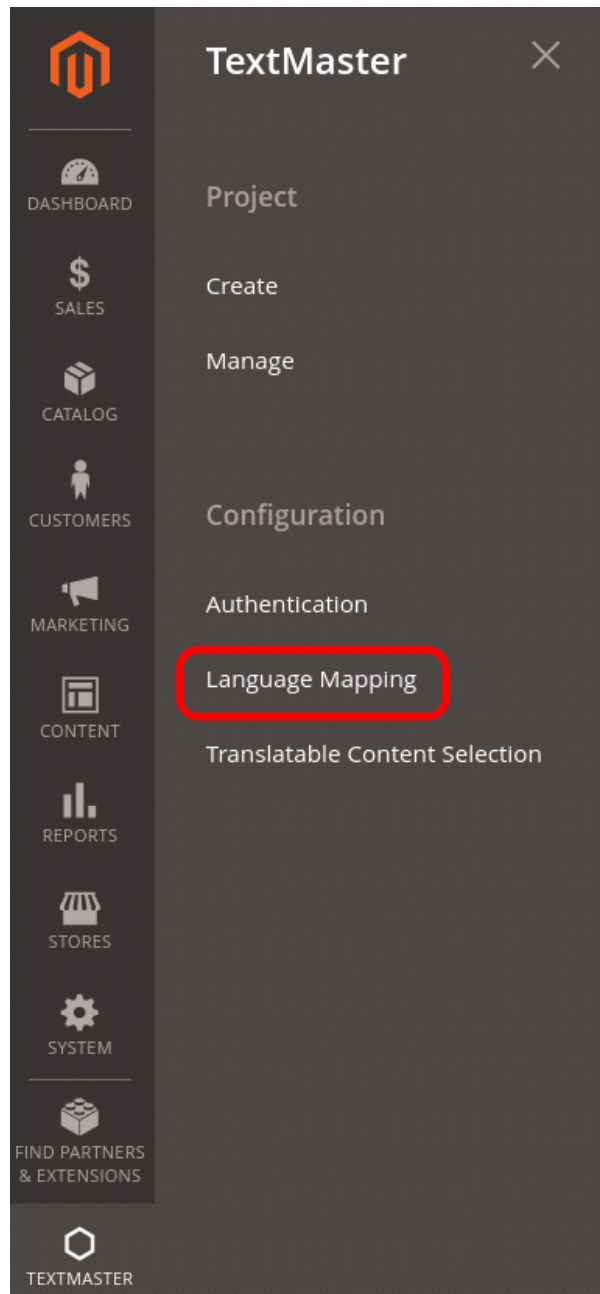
DASHBOARD

$
SALES

CATALOG

CUSTOMERS

MARKETING

CONTENT

REPORTS

STORES

SYSTEM

FIND PARTNERS & EXTENSIONS

TEXTMASTER

TextMaster

×

Project

Create

Manage

Configuration

Authentication

Language Mapping

Translatable Content Selection